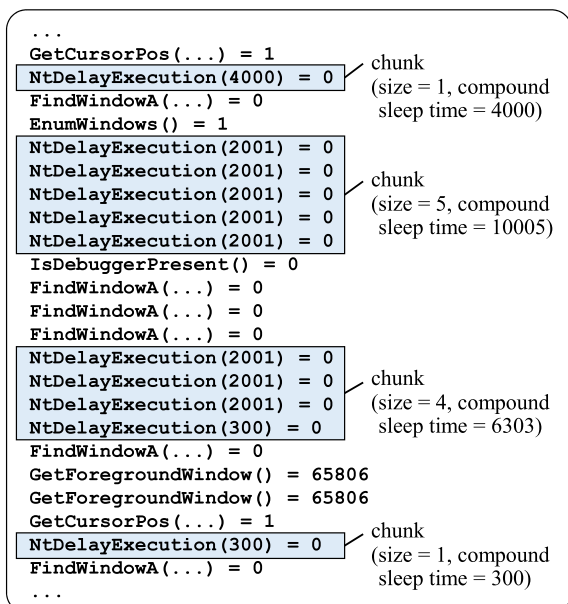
...
GetCursorPos(...) = 1
NtDelayExecution(4000) = 0
chunk
(size = 1, compound sleep time = 4000)
FindWindowA(...) = 0
EnumWindows() = 1
NtDelayExecution(2001) = 0
NtDelayExecution(2001) = 0
NtDelayExecution(2001) = 0
NtDelayExecution(2001) = 0
NtDelayExecution(2001) = 0
chunk
(size = 5, compound sleep time = 10005)
IsDebuggerPresent() = 0
FindWindowA(...) = 0
FindWindowA(...) = 0
FindWindowA(...) = 0
NtDelayExecution(2001) = 0
NtDelayExecution(2001) = 0
NtDelayExecution(2001) = 0
NtDelayExecution(300) = 0
chunk
(size = 4, compound sleep time = 6303)
FindWindowA(...) = 0
GetForegroundWindow() = 65806
GetForegroundWindow() = 65806
GetCursorPos(...) = 1
NtDelayExecution(300) = 0
chunk
(size = 1, compound sleep time = 300)
FindWindowA(...) = 0
...